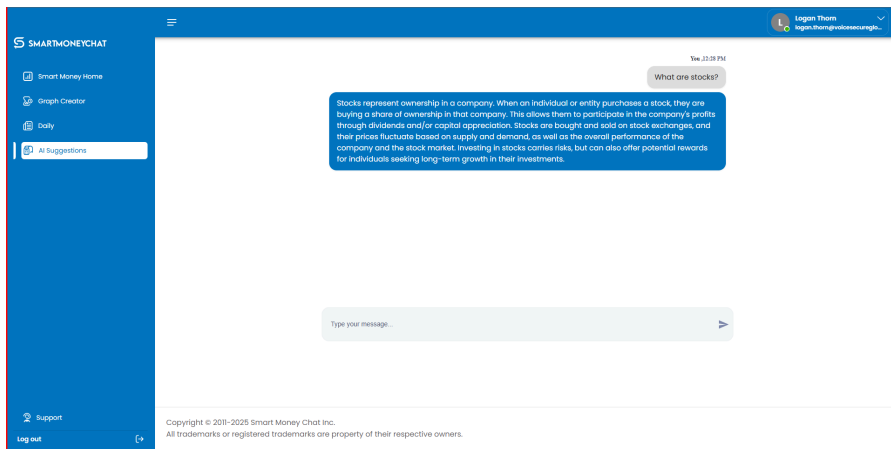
SMARTMONEYCHAT

Smart Money Home

Graph Creator

Daily

AI Suggestions

Support

Log out

L Logan Thom
logan.thom@voicesecureglo...

You ,12:38 PM

What are stocks?

Stocks represent ownership in a company. When an individual or entity purchases a stock, they are buying a share of ownership in that company. This allows them to participate in the company's profits through dividends and/or capital appreciation. Stocks are bought and sold on stock exchanges, and their prices fluctuate based on supply and demand, as well as the overall performance of the company and the stock market. Investing in stocks carries risks, but can also offer potential rewards for individuals seeking long-term growth in their investments.

Type your message...

Copyright © 2011-2025 Smart Money Chat Inc.
All trademarks or registered trademarks are property of their respective owners.